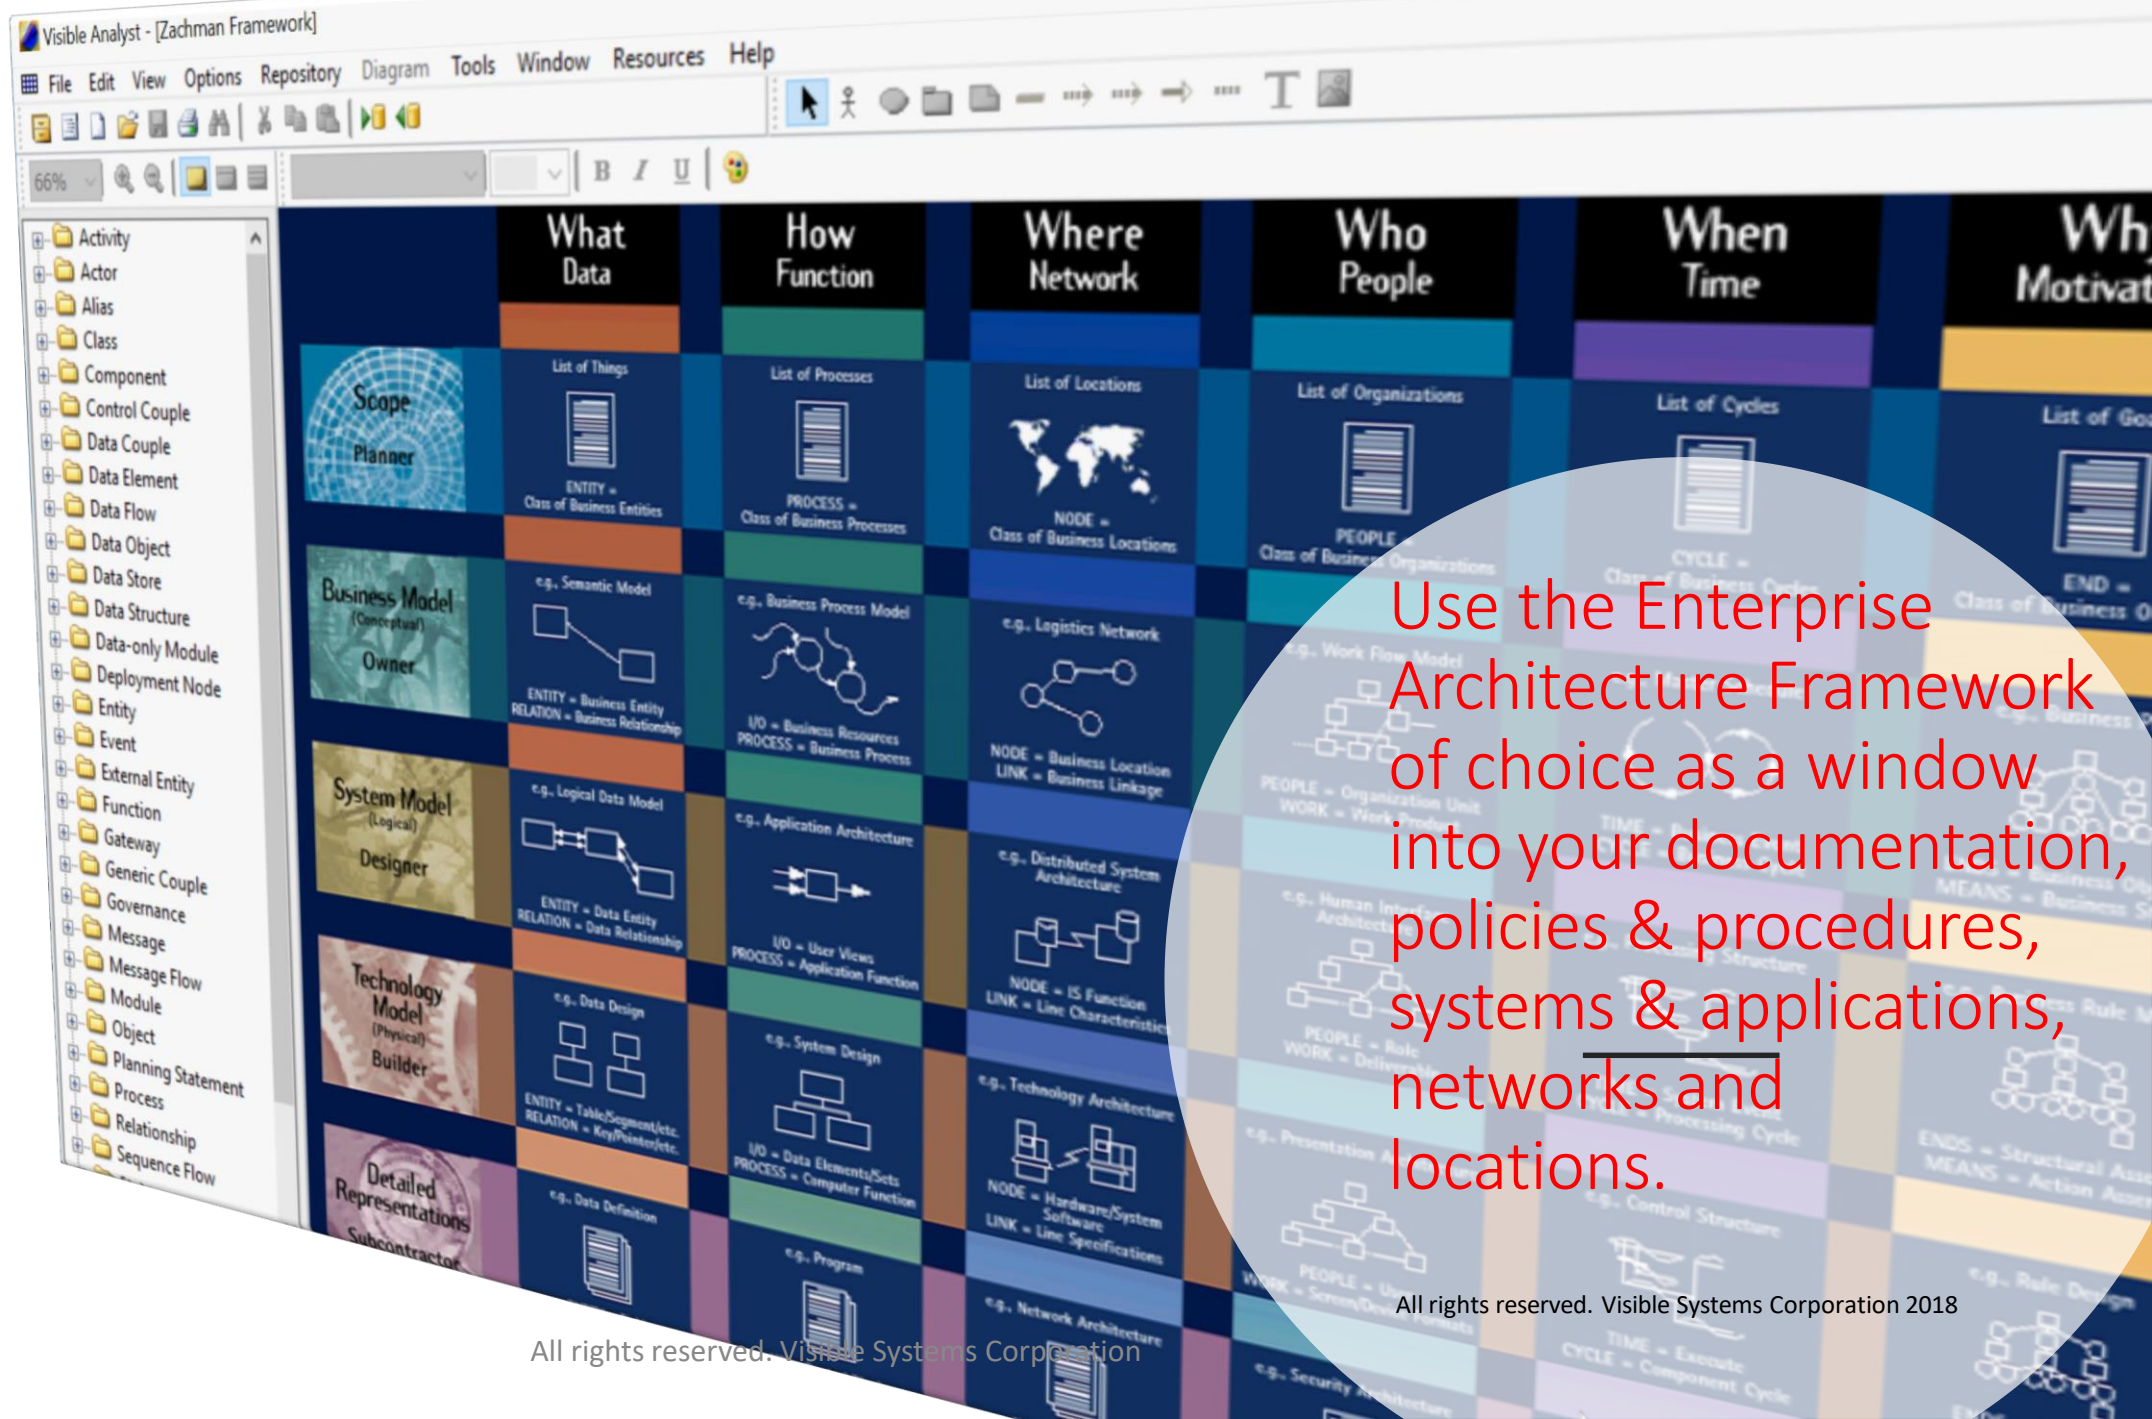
Visible Analyst - [Zachman Framework]

File Edit View Options Repository Diagram Tools Window Resources Help

66%

Activity
Actor
Alias
Class
Component
Control Couple
Data Couple
Data Element
Data Flow
Data Object
Data Store
Data Structure
Data-only Module
Deployment Node
Entity
Event
External Entity
Function
Gateway
Generic Couple
Governance
Message
Message Flow
Module
Object
Planning Statement
Process
Relationship
Sequence Flow

What Data
How Function
Where Network
Who People
When Time
Wh Motivat

Scope Planner
Business Model (Conceptual) Owner
System Model (Logical) Designer
Technology Model (Physical) Builder
Detailed Representations Subcontractor

List of Things
ENTITY = Class of Business Entities
e.g. Semantic Model
ENTITY = Business Entity RELATION = Business Relationship
e.g. Logical Data Model
ENTITY = Data Entity RELATION = Data Relationship
e.g. Data Design
ENTITY = Table/Segment/etc. RELATION = Key/Pointer/etc.
e.g. Data Definition

List of Processes
PROCESS = Class of Business Processes
e.g. Business Process Model
I/O = Business Resources PROCESS = Business Process
e.g. Application Architecture
I/O = User Views PROCESS = Application Function
e.g. System Design
I/O = Data Elements/Sets PROCESS = Computer Function
e.g. Program

List of Locations
NODE = Class of Business Locations
e.g. Logistics Network
NODE = Business Location LINK = Business Linkage
e.g. Distributed System Architecture
NODE = IS Function LINK = Line Characteristics
e.g. Technology Architecture
NODE = Hardware/System Software LINK = Line Specifications
e.g. Network Architecture

List of Organizations
PEOPLE = Class of Business Organizations
List of Cycles
List of Go

Use the Enterprise Architecture Framework of choice as a window into your documentation, policies & procedures, systems & applications, networks and locations.

All rights reserved. Visible Systems Corporation 2018

All rights reserved. Visible Systems Corporation